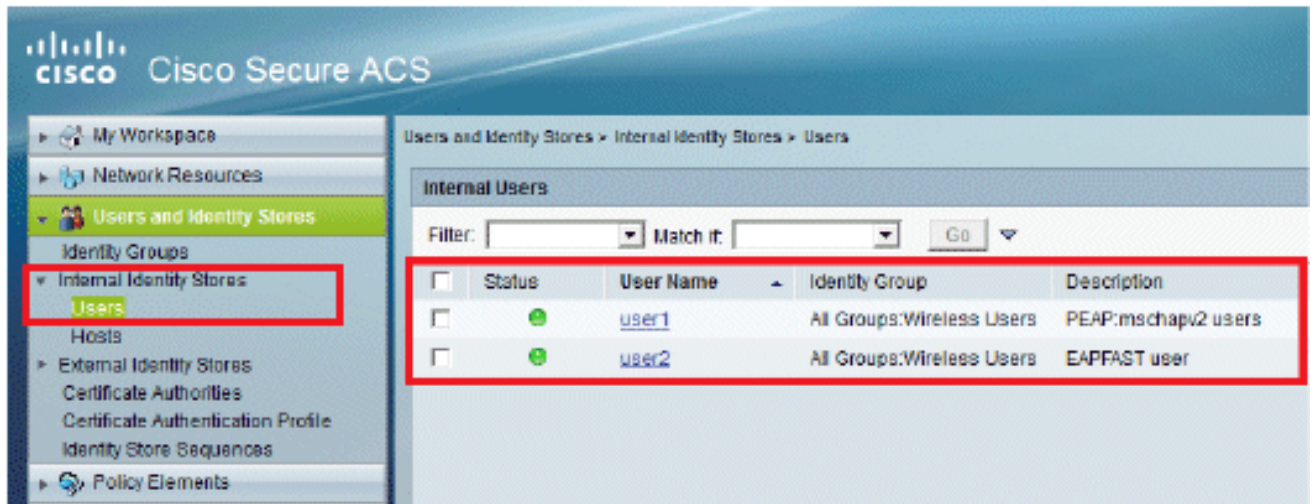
cisco Cisco Secure ACS

My Workspace
Network Resources
Users and Identity Stores
Identity Groups
Internal Identity Stores
Users
Hosts
External Identity Stores
Certificate Authorities
Certificate Authentication Profile
Identity Store Sequences
Policy Elements

Users and Identity Stores > Internal Identity Stores > Users

Internal Users

Filter: Match if: Go

| | Status | User Name | Identity Group | Description |
|---|---|---|---|---|
| | | user1 | All Groups:Wireless Users | PEAP:mschapv2 users |
| | | user2 | All Groups:Wireless Users | EAPFAST user |